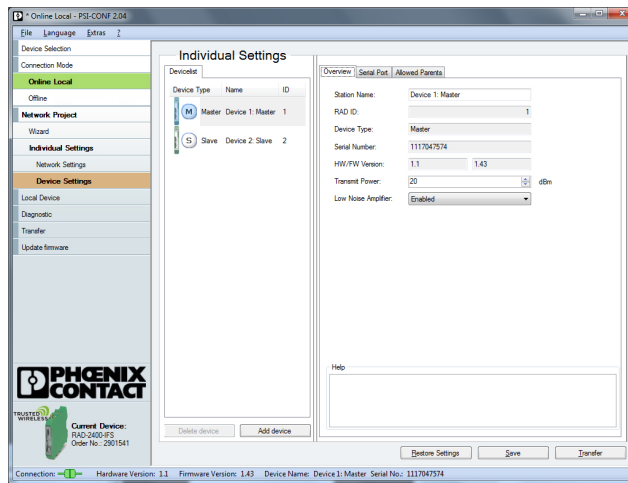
* Online Local - PSI-CONF 2.04

File Language Extras ?

Device Selection
Connection Mode
Online Local
Offline
Network Project
Wizard
Individual Settings
Network Settings
Device Settings
Local Device
Diagnostic
Transfer
Update firmware

Individual Settings

Devicelist

| Device Type | Name | ID |
|---|---|---|
| M Master | Device 1: Master | 1 |
| S Slave | Device 2: Slave | 2 |

Delete device
Add device

Overview Serial Port Allowed Parents

Station Name: Device 1: Master
RAD ID: 1
Device Type: Master
Serial Number: 1117047574
HW/FW Version: 1.1 1.43
Transmit Power: 20 dBm
Low Noise Amplifier: Enabled

Help

PHOENIX CONTACT

TRUSTED WIRELESS

Current Device:
RAD-2400-IFS
Order No.: 2901541

Restore Settings
Save
Transfer

Connection: Hardware Version: 1.1 Firmware Version: 1.43 Device Name: Device 1: Master Serial No.: 1117047574